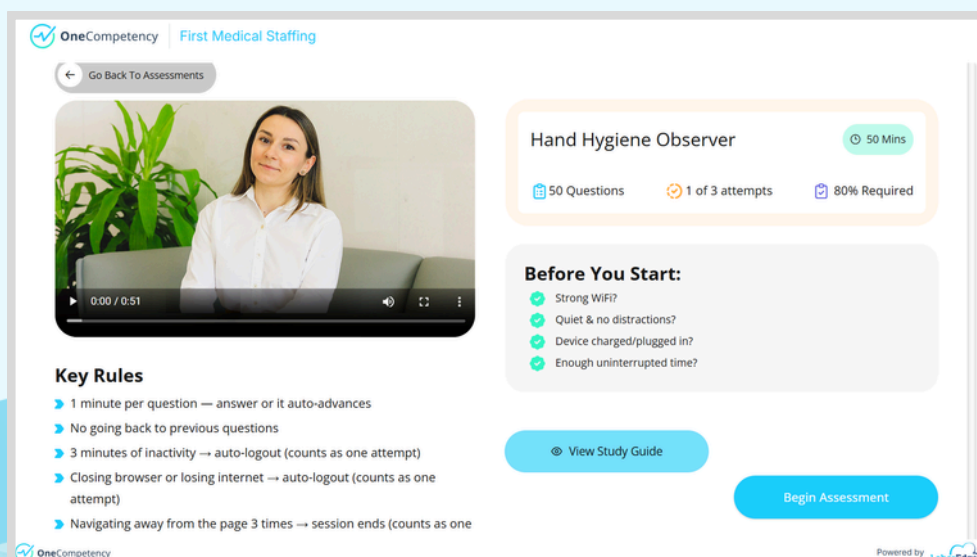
OneCompetency First Medical Staffing

Go Back To Assessments

0:00 / 0:51

Hand Hygiene Observer

50 Mins

50 Questions 1 of 3 attempts 80% Required

Before You Start:

Strong WiFi?

Quiet & no distractions?

Device charged/plugged in?

Enough uninterrupted time?

Key Rules

1 minute per question — answer or it auto-advances

No going back to previous questions

3 minutes of inactivity → auto-logout (counts as one attempt)

Closing browser or losing internet → auto-logout (counts as one attempt)

Navigating away from the page 3 times → session ends (counts as one

View Study Guide

Begin Assessment

OneCompetency

Powered by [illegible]